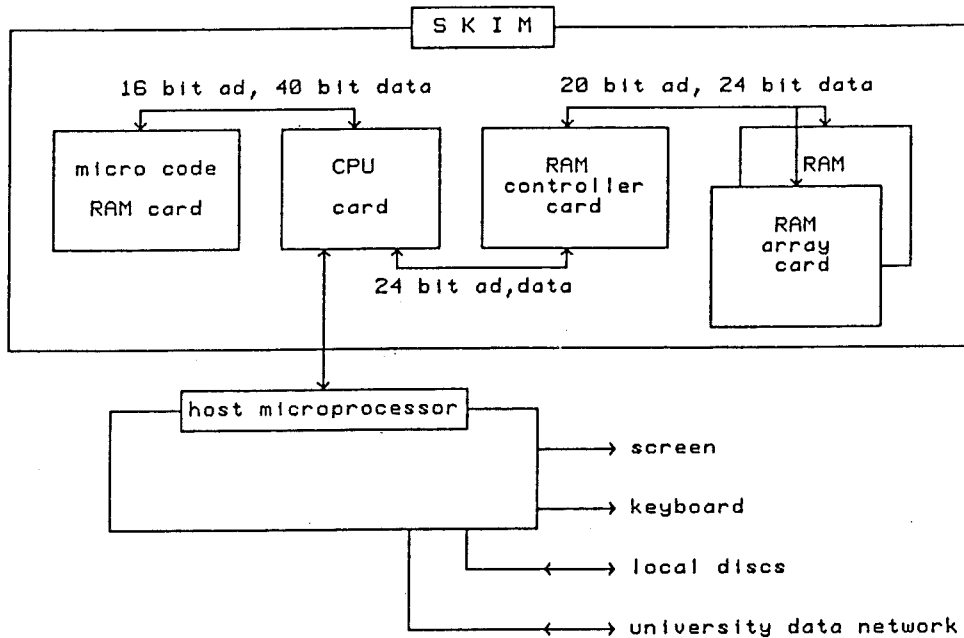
S K I M

16 bit ad, 40 bit data

20 bit ad, 24 bit data

micro code RAM card

CPU card

RAM controller card

RAM

RAM array card

24 bit ad,data

host microprocessor

screen

keyboard

local discs

university data network